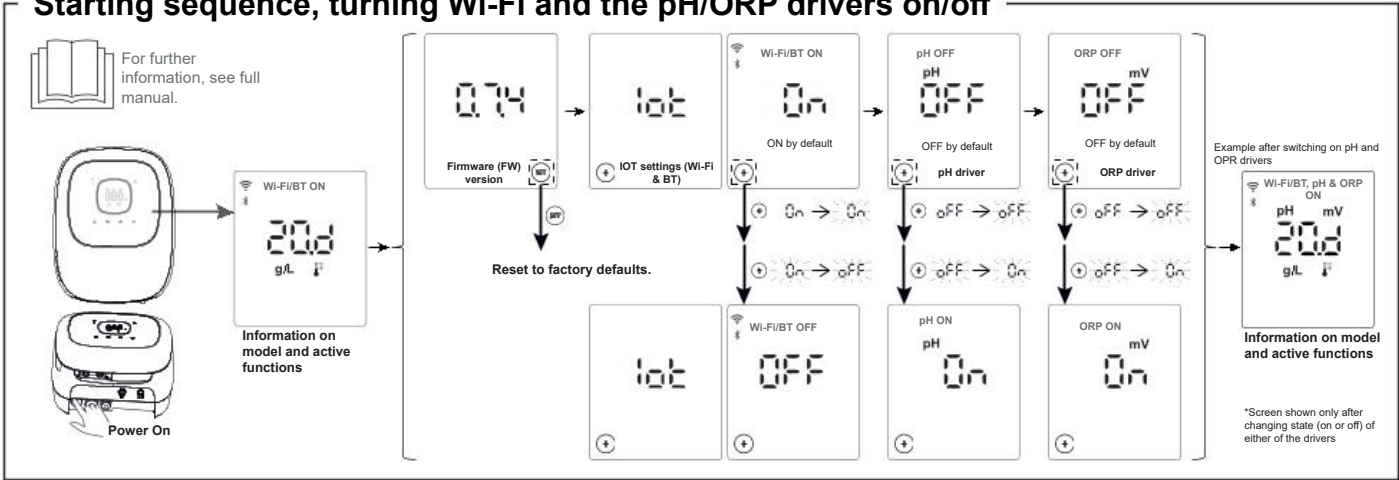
Starting sequence, turning Wi-Fi and the pH/ORP drivers on/off

For further information, see full manual.

Wi-Fi/BT ON
20d
g/L

Information on model and active functions

Power On

0.74
Firmware (FW) version

Reset to factory defaults.

Iot
IOT settings (Wi-Fi & BT)

Wi-Fi/BT ON
On
ON by default

On → On
On → oFF

Wi-Fi/BT OFF
OFF

pH OFF
pH
OFF
OFF by default
pH driver

oFF → oFF
oFF → On

pH ON
pH
On

ORP OFF
mV
OFF
OFF by default
ORP driver

oFF → oFF
oFF → On

ORP ON
mV
On

Iot

Example after switching on pH and OPR drivers

Wi-Fi/BT, pH & ORP ON
pH mV
20d
g/L

Information on model and active functions

*Screen shown only after changing state (on or off) of either of the drivers